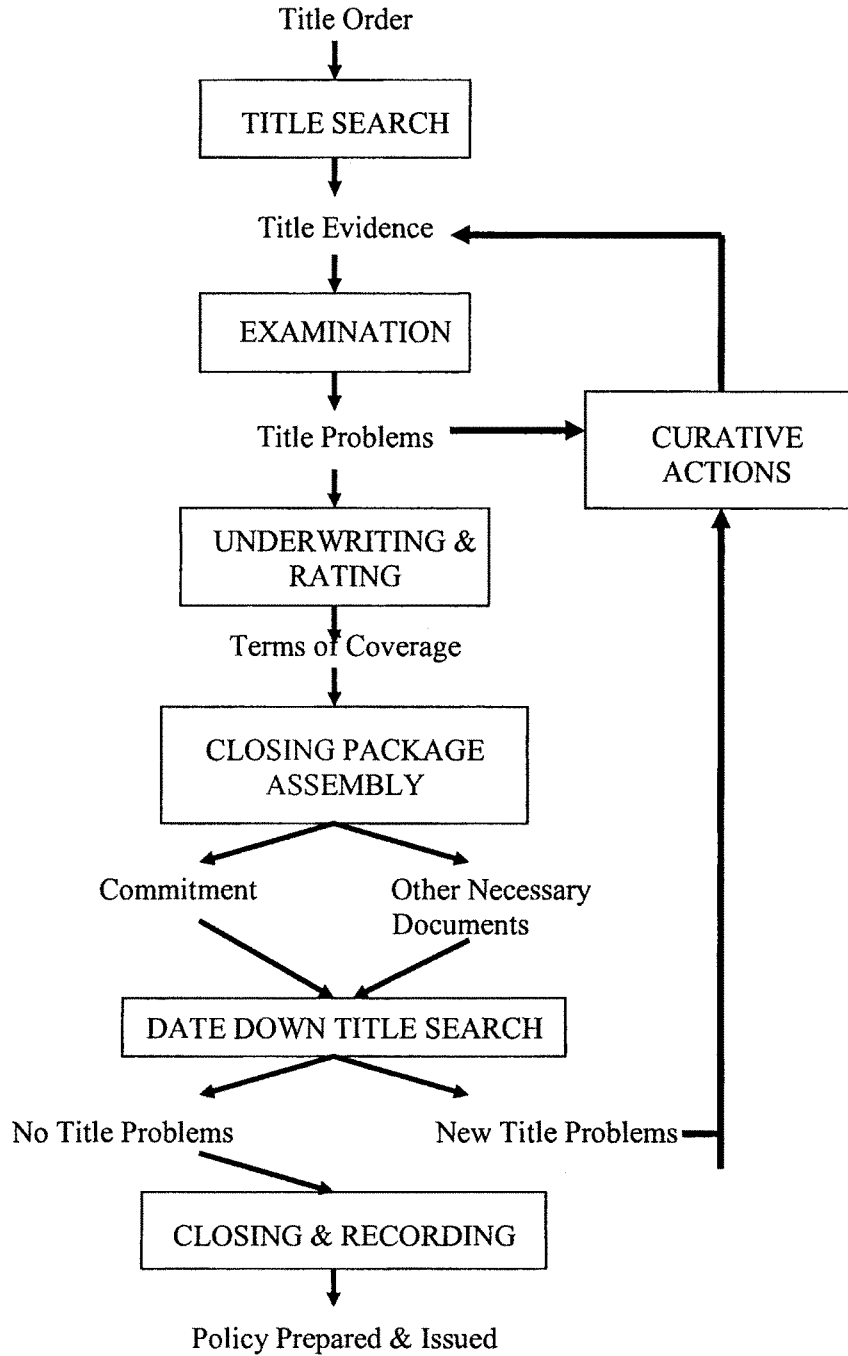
Title Order

TITLE SEARCH

Title Evidence

EXAMINATION

Title Problems

CURATIVE ACTIONS

UNDERWRITING & RATING

Terms of Coverage

CLOSING PACKAGE ASSEMBLY

Commitment

Other Necessary Documents

DATE DOWN TITLE SEARCH

No Title Problems

New Title Problems

CLOSING & RECORDING

Policy Prepared & Issued